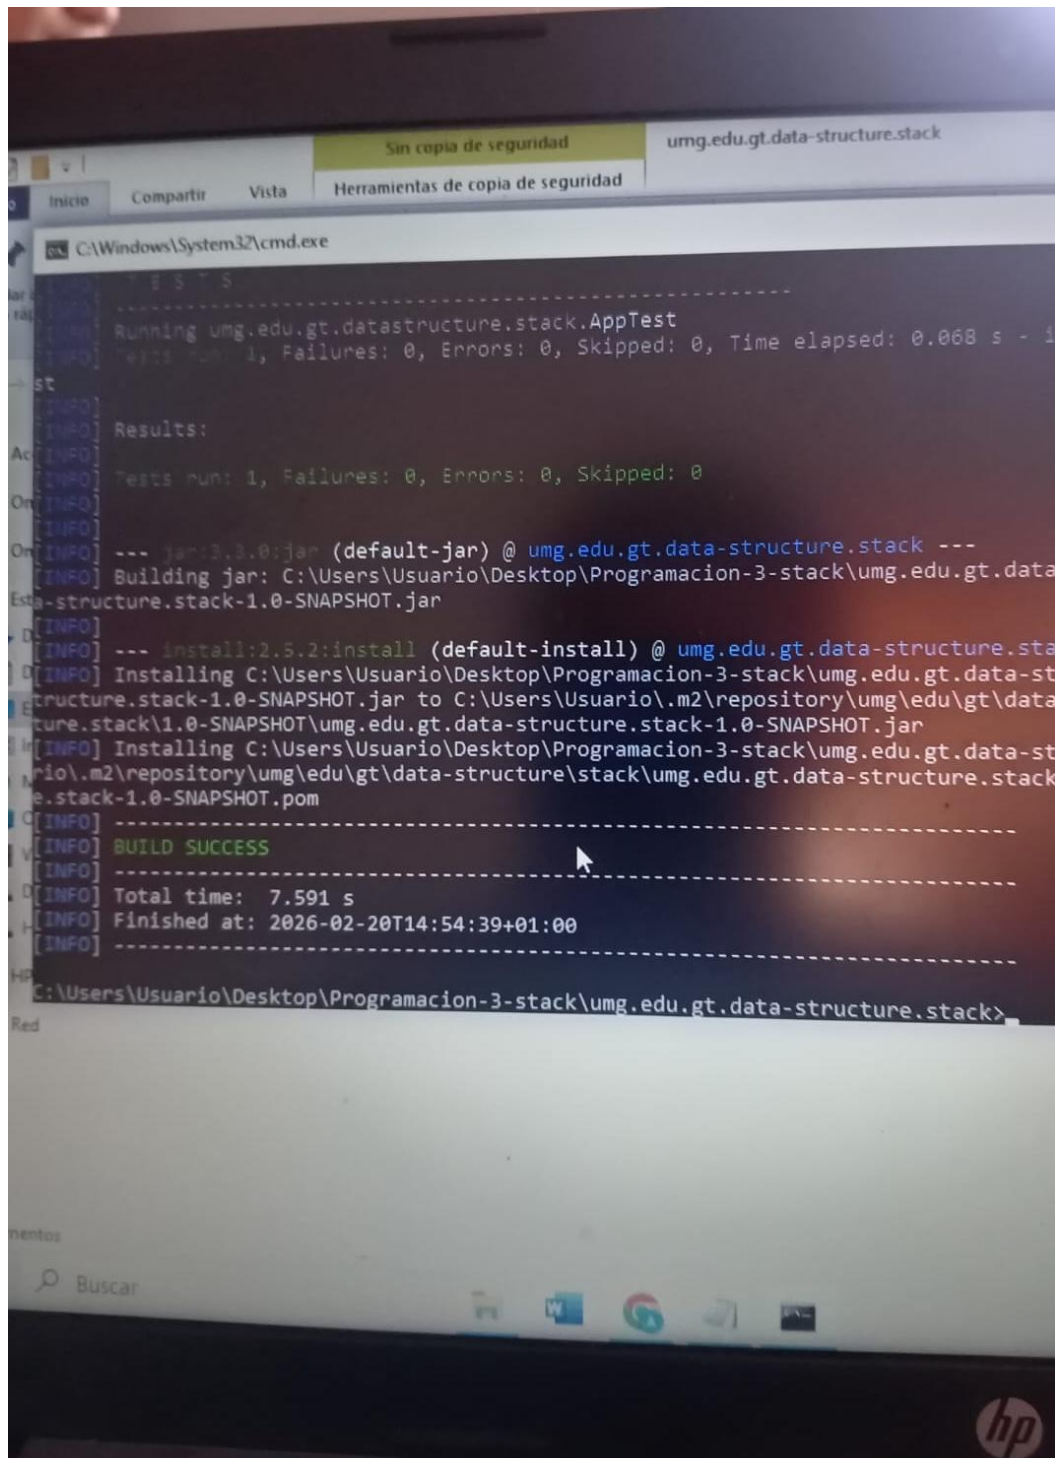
Sin copia de seguridad
umg.edu.gt.data-structure.stack
Inicio Compartir Vista Herramientas de copia de seguridad

C:\Windows\System32\cmd.exe

[INFO] T E S T S
[INFO] -------------------------------------------------------
[INFO] Running umg.edu.gt.datastructure.stack.AppTest
[INFO] Tests run: 1, Failures: 0, Errors: 0, Skipped: 0, Time elapsed: 0.068 s - i
st
[INFO]
[INFO] Results:
[INFO]
[INFO] Tests run: 1, Failures: 0, Errors: 0, Skipped: 0
[INFO]
[INFO]
[INFO] --- jar:3.3.0:jar (default-jar) @ umg.edu.gt.data-structure.stack ---
[INFO] Building jar: C:\Users\Usuario\Desktop\Programacion-3-stack\umg.edu.gt.data-structure.stack-1.0-SNAPSHOT.jar
[INFO]
[INFO] --- install:2.5.2:install (default-install) @ umg.edu.gt.data-structure.sta
[INFO] Installing C:\Users\Usuario\Desktop\Programacion-3-stack\umg.edu.gt.data-structure.stack-1.0-SNAPSHOT.jar to C:\Users\Usuario\.m2\repository\umg\edu\gt\data-structure.stack\1.0-SNAPSHOT\umg.edu.gt.data-structure.stack-1.0-SNAPSHOT.jar
[INFO] Installing C:\Users\Usuario\Desktop\Programacion-3-stack\umg.edu.gt.data-st
rio\.m2\repository\umg\edu\gt\data-structure\stack\umg.edu.gt.data-structure.stack
e.stack-1.0-SNAPSHOT.pom
[INFO] ------------------------------------------------------------------------
[INFO] BUILD SUCCESS
[INFO] ------------------------------------------------------------------------
[INFO] Total time: 7.591 s
[INFO] Finished at: 2026-02-20T14:54:39+01:00
[INFO] ------------------------------------------------------------------------

C:\Users\Usuario\Desktop\Programacion-3-stack\umg.edu.gt.data-structure.stack>

Red
Buscar
hp